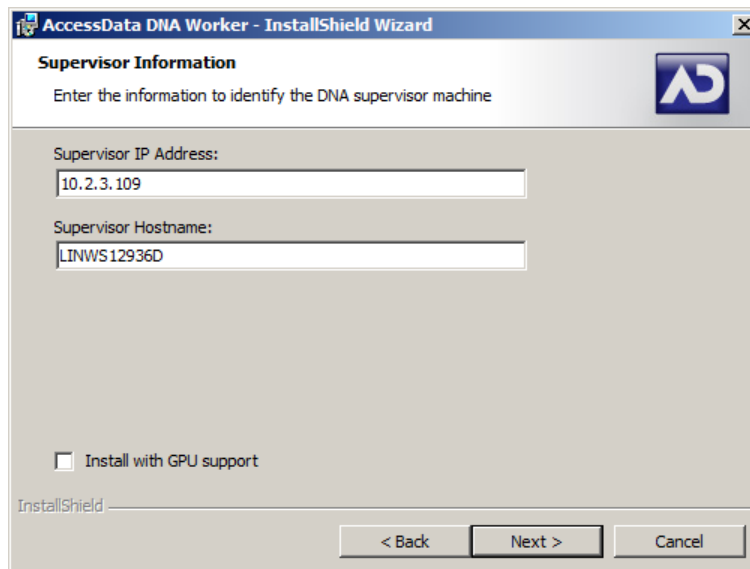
AccessData DNA Worker - InstallShield Wizard

Supervisor Information

Enter the information to identify the DNA supervisor machine

Supervisor IP Address:

10.2.3.109

Supervisor Hostname:

LINWS12936D

Install with GPU support

InstallShield

< Back

Next >

Cancel